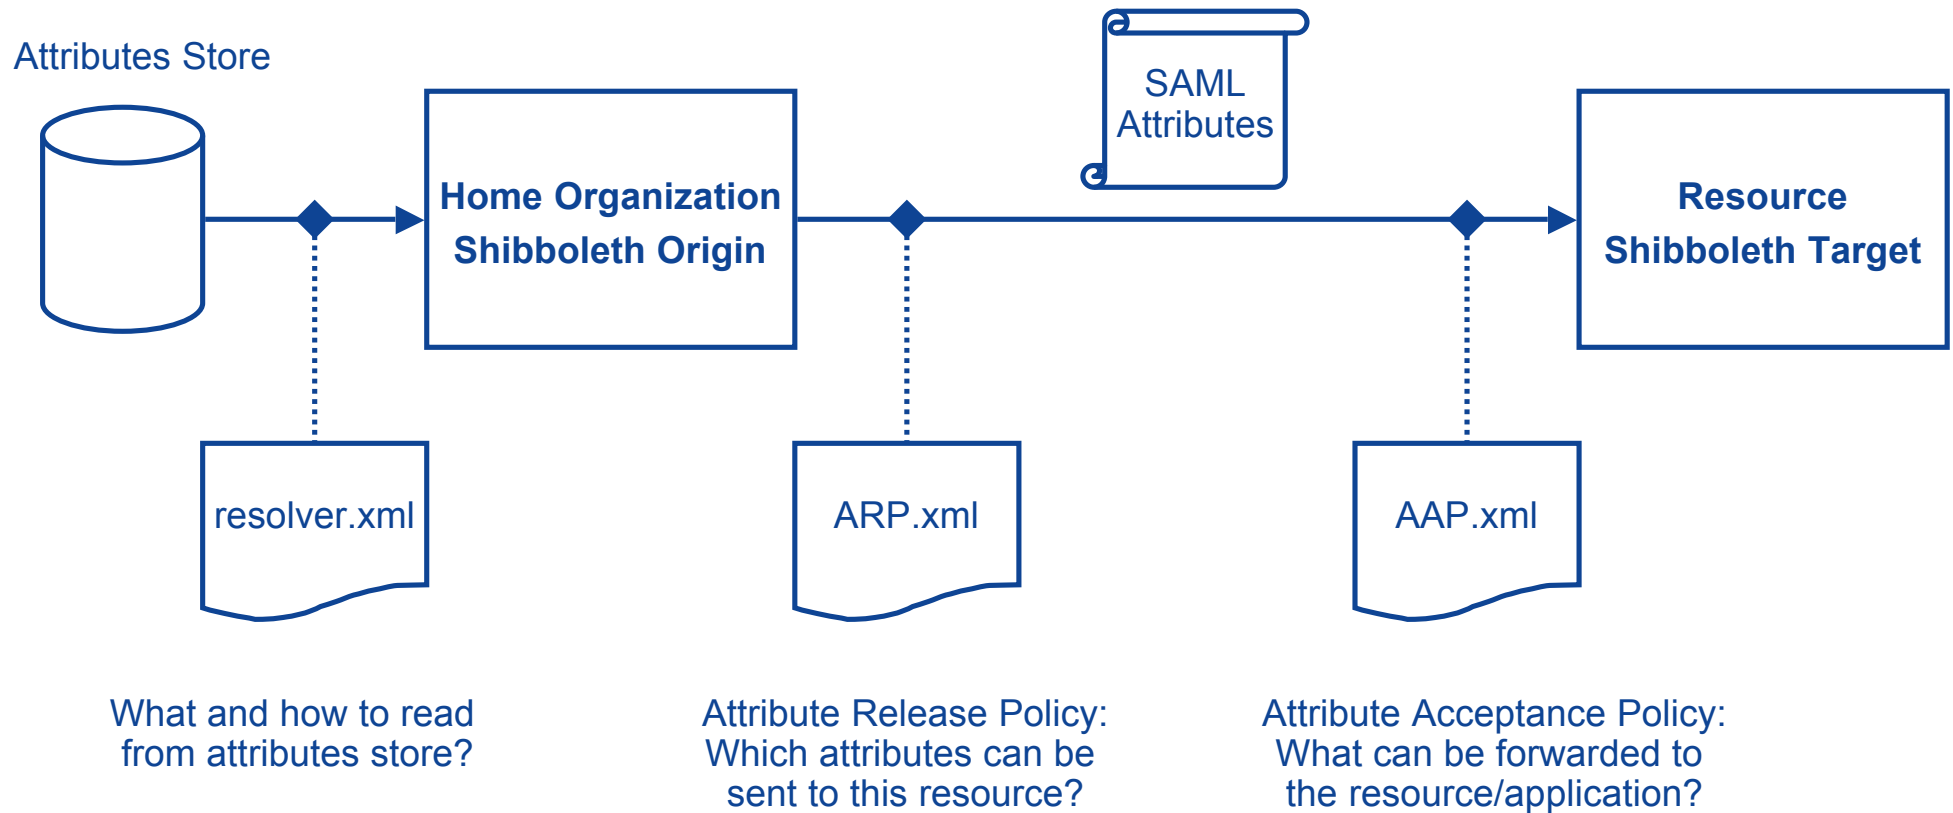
Attributes Store

Home Organization
Shibboleth Origin

SAML
Attributes

Resource
Shibboleth Target

resolver.xml

ARP.xml

AAP.xml

What and how to read from attributes store?

Attribute Release Policy: Which attributes can be sent to this resource?

Attribute Acceptance Policy: What can be forwarded to the resource/application?